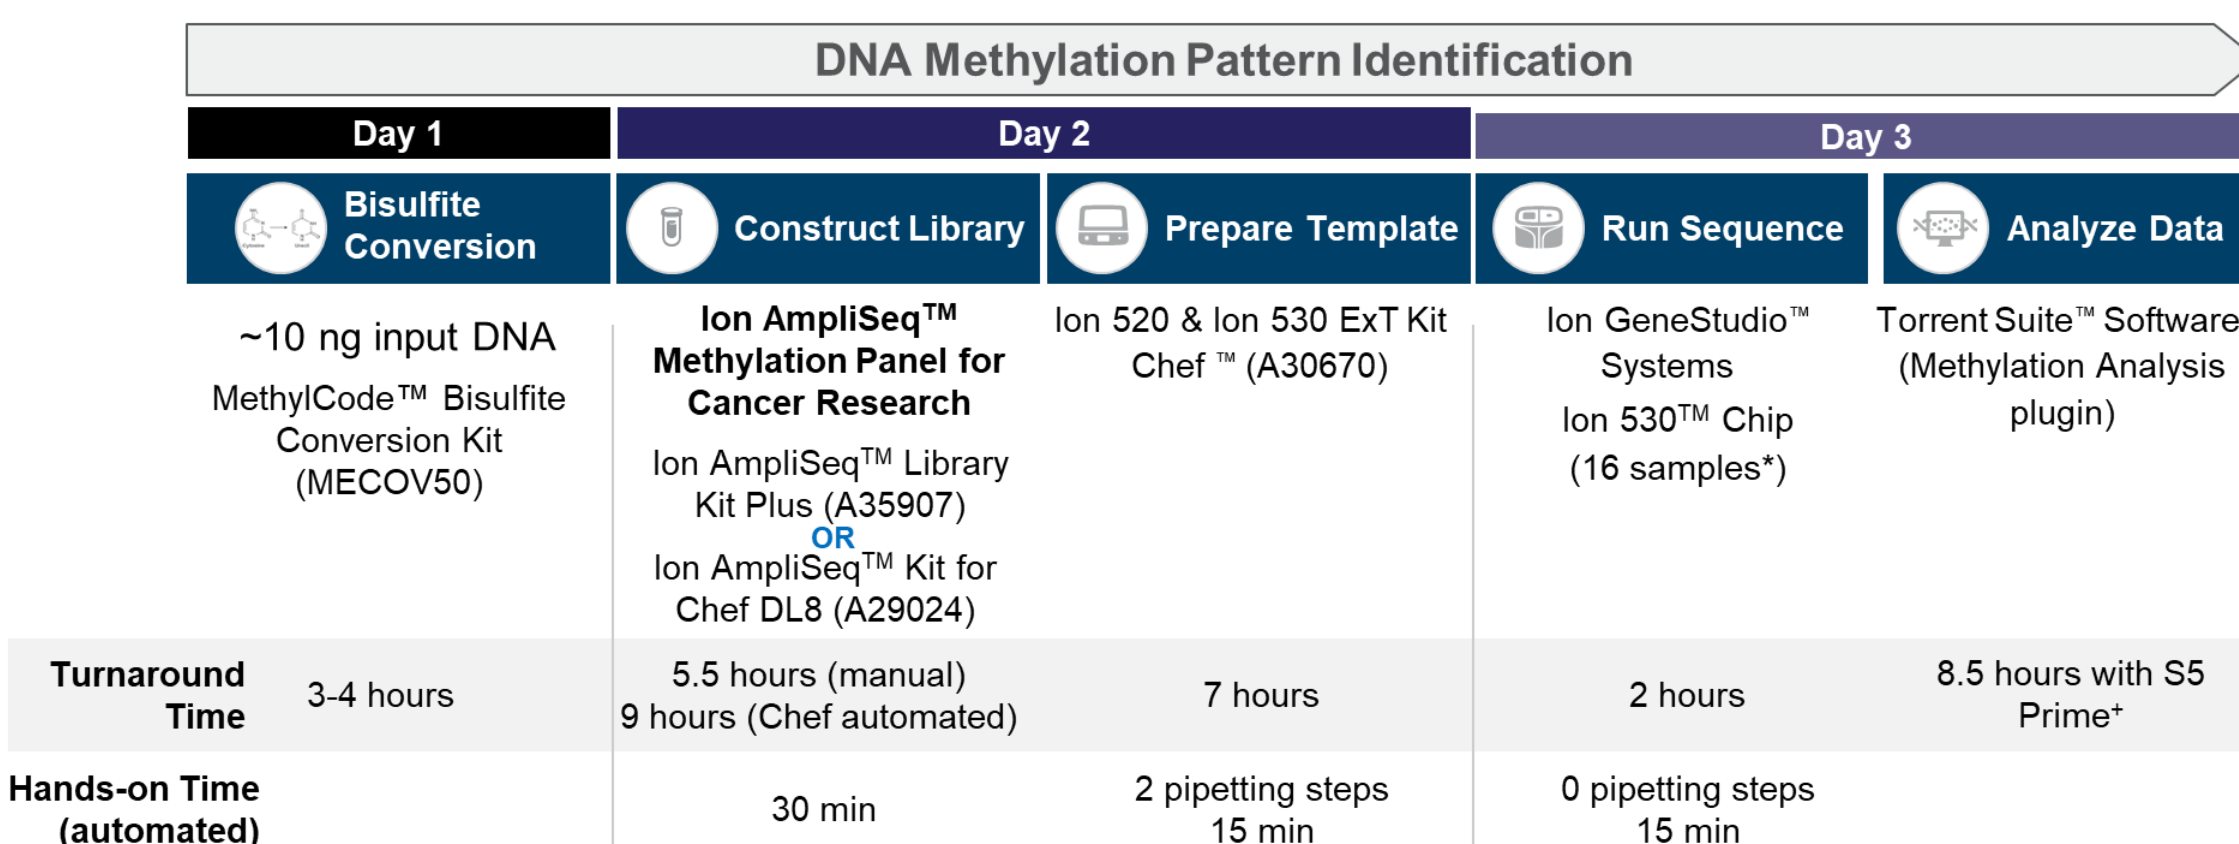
DNA Methylation Pattern Identification

| | Day 1 | Day 2 | | Day 3 | |
|---|---|---|---|---|---|
| | Bisulfite Conversion | Construct Library | Prepare Template | Run Sequence | Analyze Data |
| | ~10 ng input DNA<br>MethylCode™ Bisulfite Conversion Kit (MECOV50) | **Ion AmpliSeq™ Methylation Panel for Cancer Research**<br>Ion AmpliSeq™ Library Kit Plus (A35907)<br>OR<br>Ion AmpliSeq™ Kit for Chef DL8 (A29024) | Ion 520 & Ion 530 ExT Kit Chef ™ (A30670) | Ion GeneStudio™ Systems<br>Ion 530™ Chip (16 samples*) | Torrent Suite™ Software (Methylation Analysis plugin) |
| Turnaround Time | 3-4 hours | 5.5 hours (manual)<br>9 hours (Chef automated) | 7 hours | 2 hours | 8.5 hours with S5 Prime⁺ |
| Hands-on Time (automated) | | 30 min | 2 pipetting steps<br>15 min | 0 pipetting steps<br>15 min | |